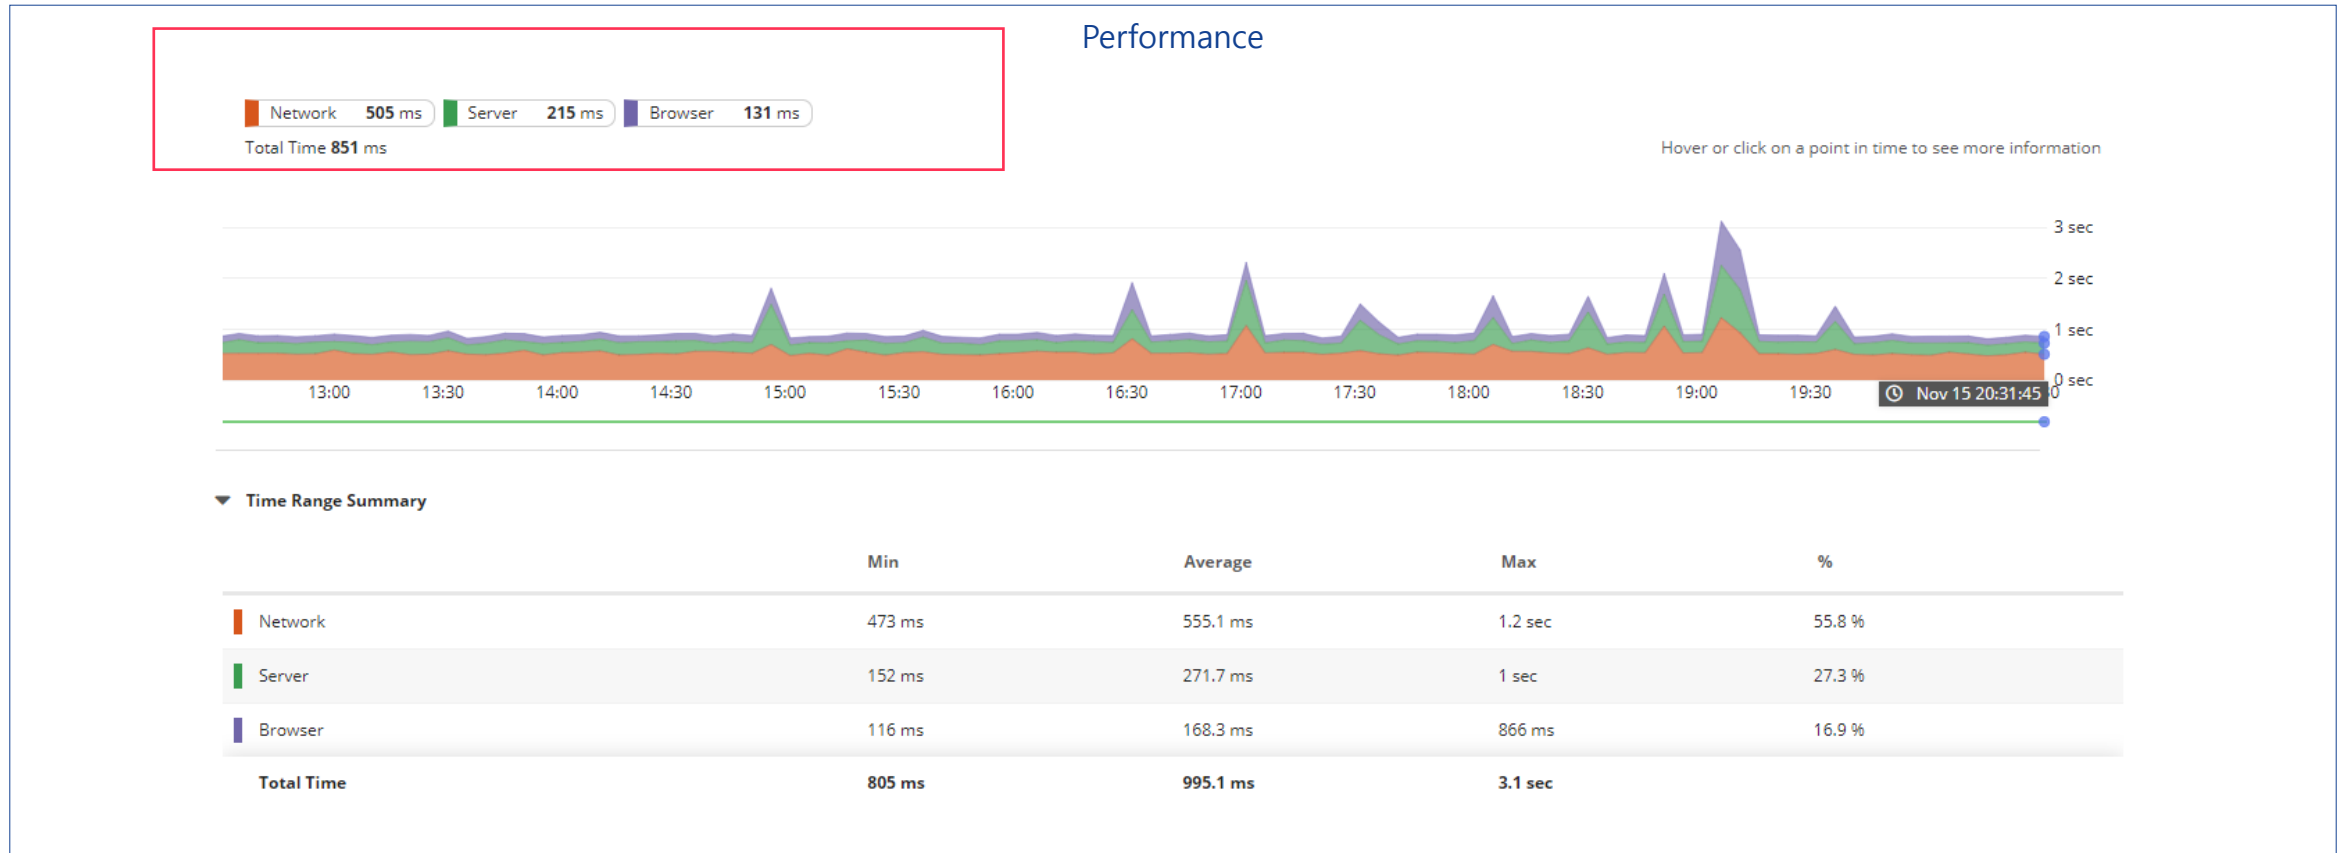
Performance

Network 505 ms Server 215 ms Browser 131 ms

Total Time 851 ms

Hover or click on a point in time to see more information

3 sec
2 sec
1 sec
0 sec

13:00 13:30 14:00 14:30 15:00 15:30 16:00 16:30 17:00 17:30 18:00 18:30 19:00 19:30 Nov 15 20:31:45

Time Range Summary

| | Min | Average | Max | % |
|---|---|---|---|---|
| Network | 473 ms | 555.1 ms | 1.2 sec | 55.8 % |
| Server | 152 ms | 271.7 ms | 1 sec | 27.3 % |
| Browser | 116 ms | 168.3 ms | 866 ms | 16.9 % |
| Total Time | 805 ms | 995.1 ms | 3.1 sec | |